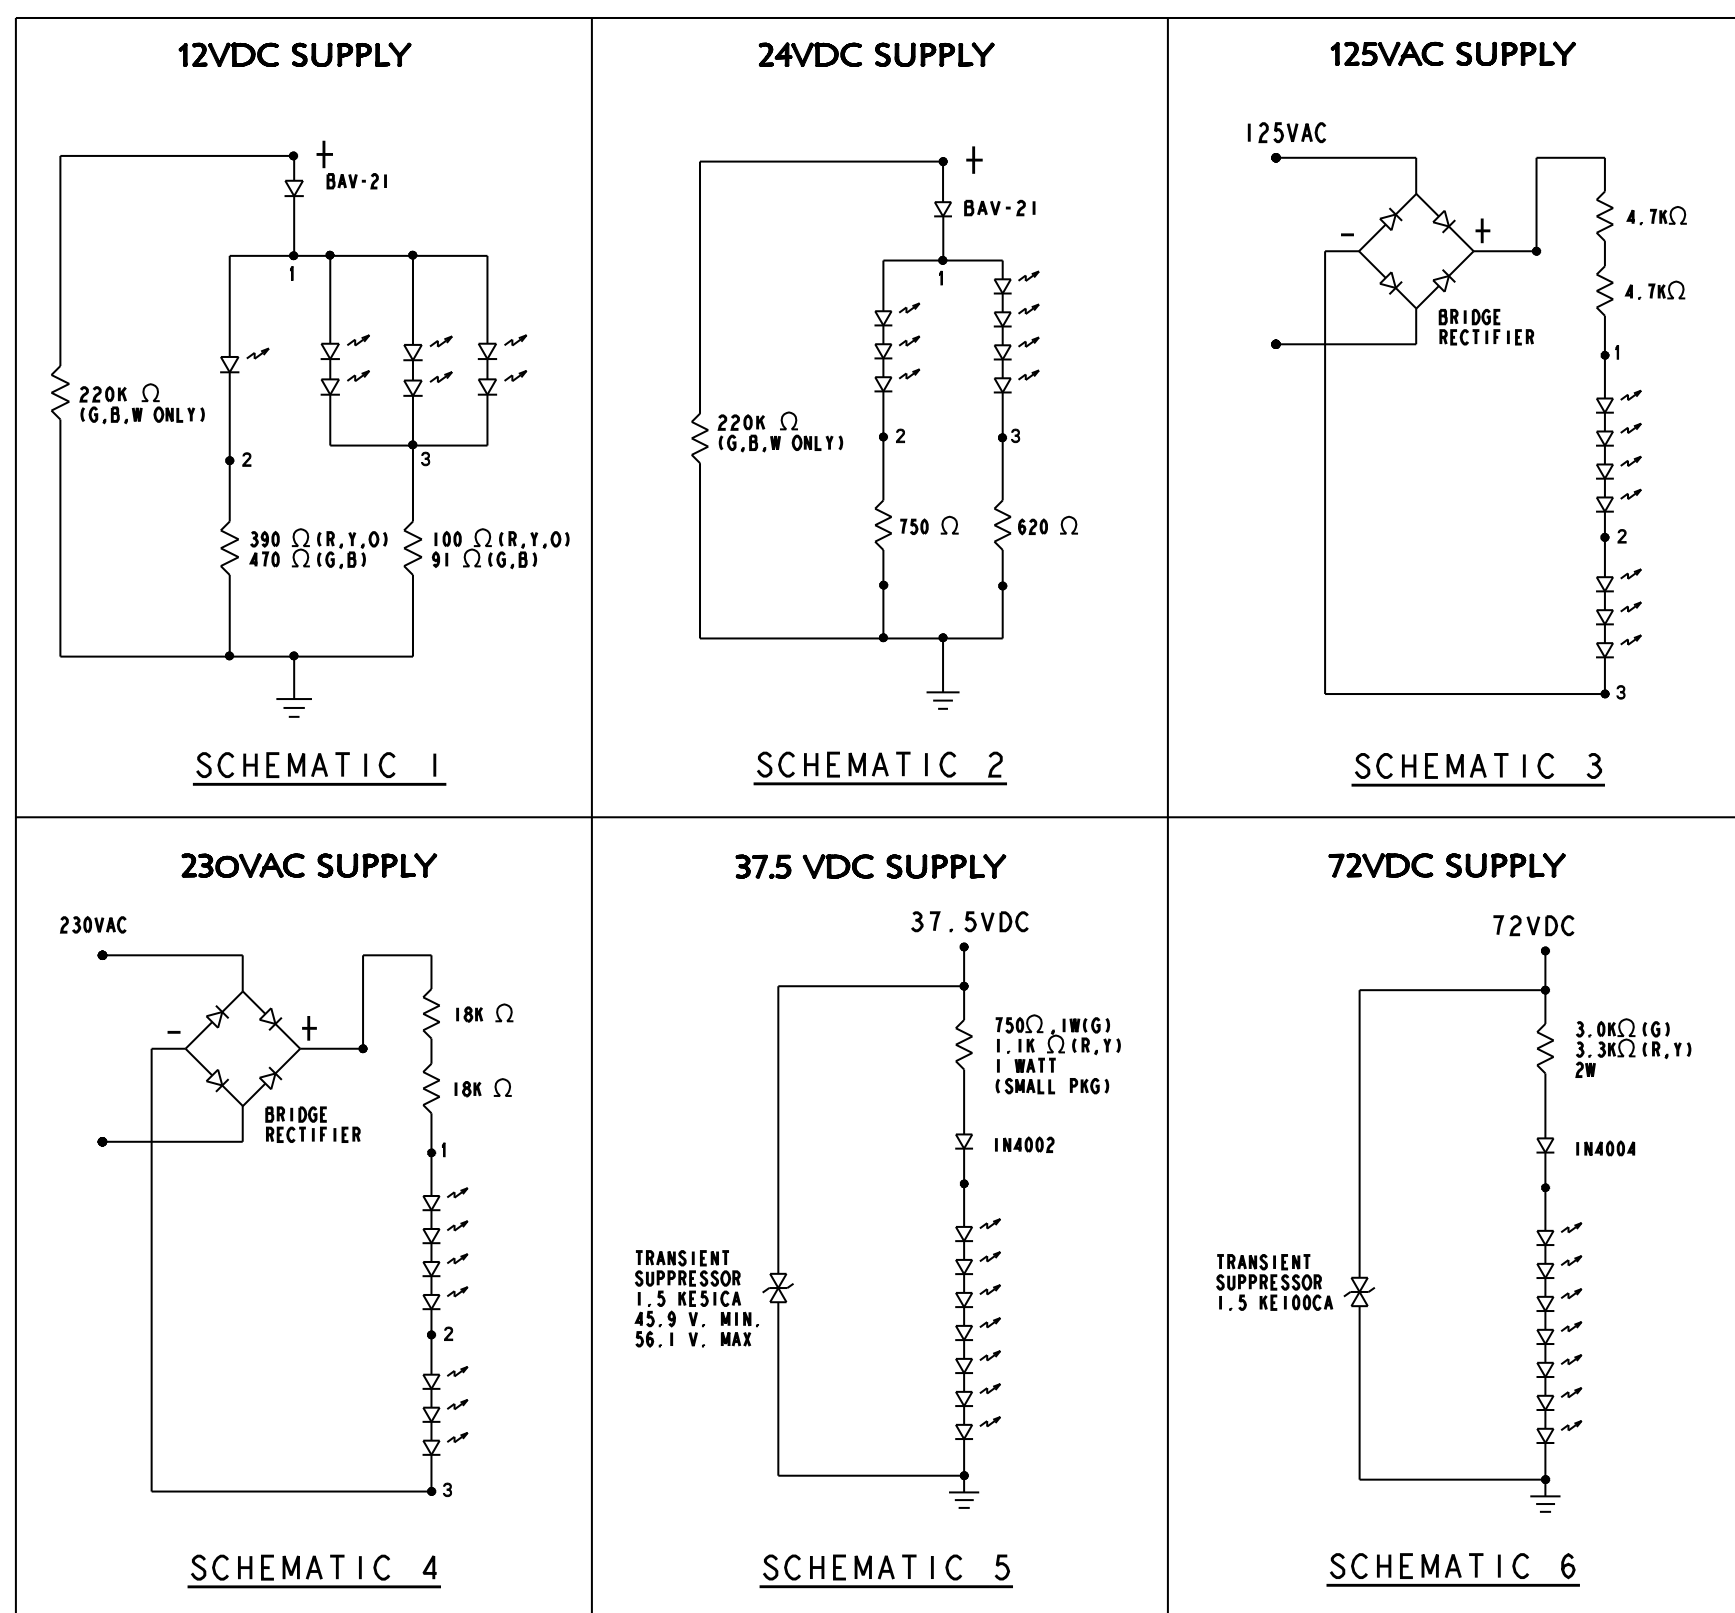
12VDC SUPPLY

+
BAV-21
1
220K Ω
(G,B,W ONLY)
2
3
390 Ω (R,Y,O)
470 Ω (G,B)
100 Ω (R,Y,O)
91 Ω (G,B)

SCHEMATIC 1

24VDC SUPPLY

+
BAV-21
1
220K Ω
(G,B,W ONLY)
2
3
750 Ω
620 Ω

SCHEMATIC 2

125VAC SUPPLY

125VAC
-
+
BRIDGE
RECTIFIER
4.7KΩ
4.7KΩ
1
2
3

SCHEMATIC 3

23OVAC SUPPLY

230VAC
-
+
BRIDGE
RECTIFIER
18K Ω
18K Ω
1
2
3

SCHEMATIC 4

37.5 VDC SUPPLY

37.5VDC
750Ω, 1W(G)
1.1K Ω (R,Y)
1 WATT
(SMALL PKG)
1N4002
TRANSIENT
SUPPRESSOR
1.5 KE51CA
45.9 V. MIN.
56.1 V. MAX

SCHEMATIC 5

72VDC SUPPLY

72VDC
3.0KΩ (G)
3.3KΩ (R,Y)
2W
1N4004
TRANSIENT
SUPPRESSOR
1.5 KE100CA

SCHEMATIC 6